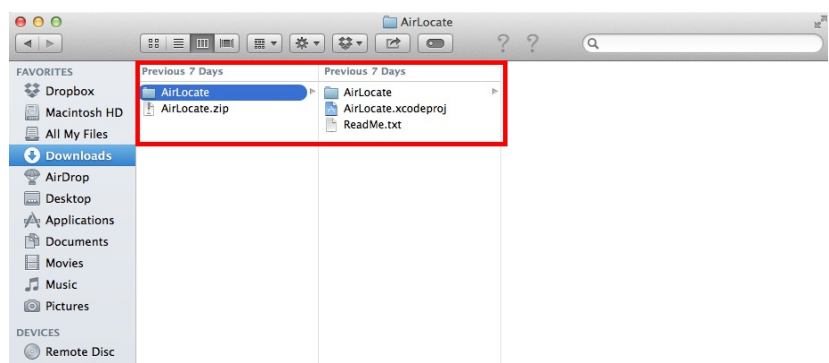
AirLocate

? ?

FAVORITES
Dropbox
Macintosh HD
All My Files
Downloads
AirDrop
Desktop
Applications
Documents
Movies
Music
Pictures

DEVICES
Remote Disc

Previous 7 Days
AirLocate
AirLocate.zip

Previous 7 Days
AirLocate
AirLocate.xcodeproj
ReadMe.txt